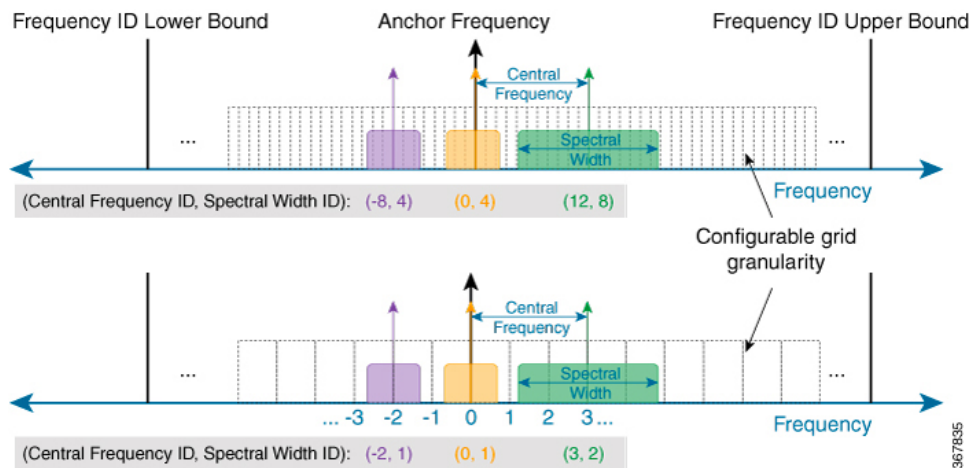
Frequency ID Lower Bound
Anchor Frequency
Frequency ID Upper Bound
Central Frequency
...
Spectral Width
...
Frequency
(Central Frequency ID, Spectral Width ID): (-8, 4) (0, 4) (12, 8)
Configurable grid granularity
Central Frequency
...
Spectral Width
...
... -3 -2 -1 0 1 2 3 ...
Frequency
(Central Frequency ID, Spectral Width ID): (-2, 1) (0, 1) (3, 2)
367835